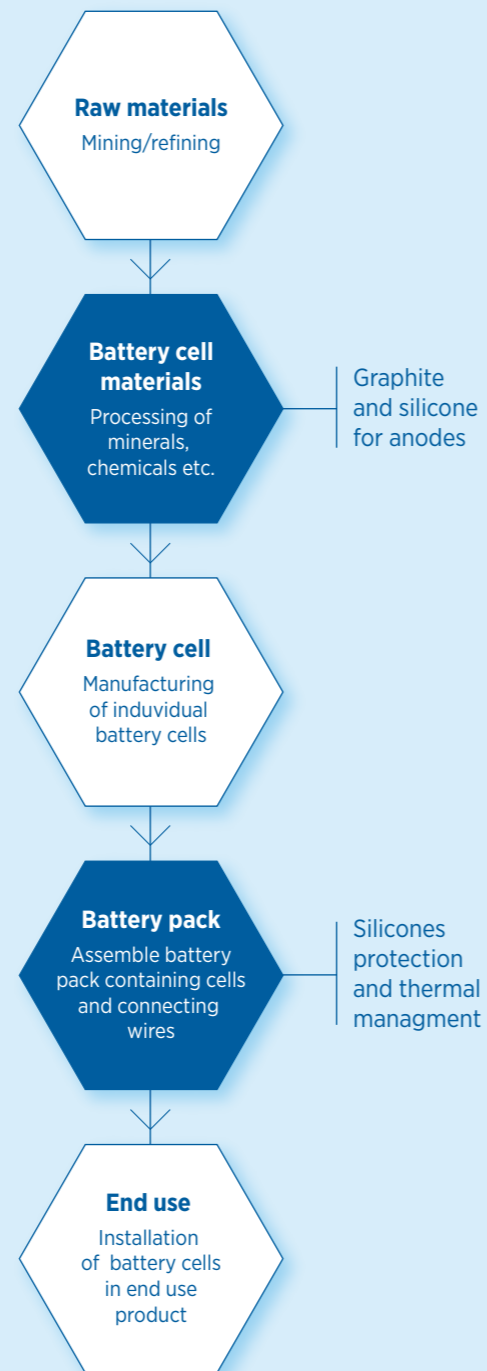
Raw materials
Mining/refining

Battery cell materials
Processing of minerals, chemicals etc.

Graphite and silicone for anodes

Battery cell
Manufacturing of induvidual battery cells

Battery pack
Assemble battery pack containing cells and connecting wires

Silicones protection and thermal managment

End use
Installation of battery cells in end use product